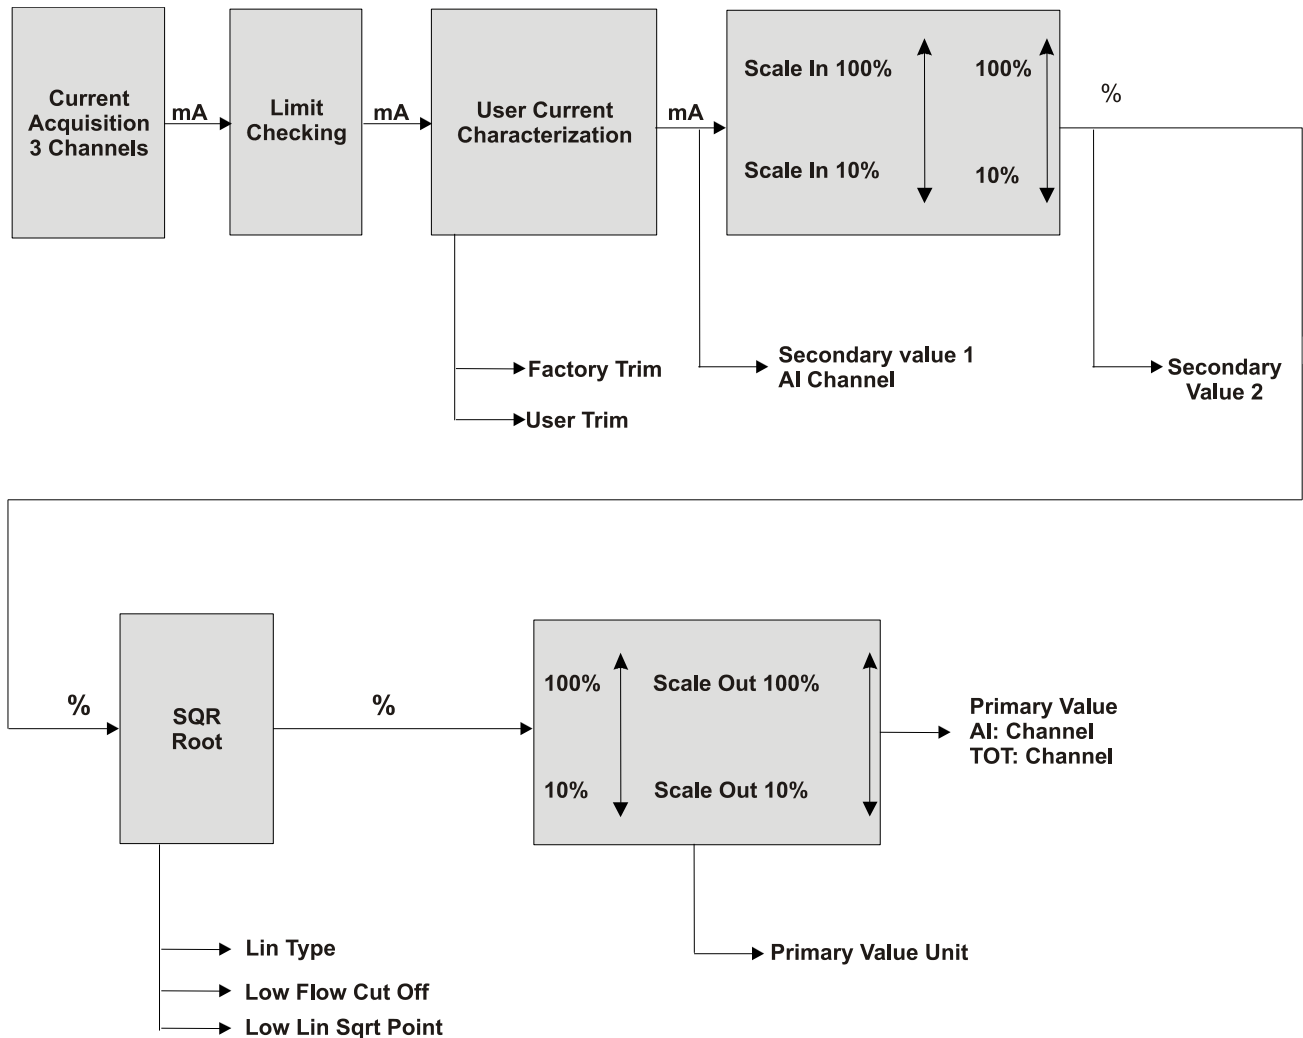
Current Acquisition 3 Channels

mA

Limit Checking

mA

User Current Characterization

mA

Scale In 100%

100%

Scale In 10%

10%

%

Factory Trim

User Trim

Secondary value 1
AI Channel

Secondary Value 2

%

SQR Root

%

100%

Scale Out 100%

10%

Scale Out 10%

Primary Value
AI: Channel
TOT: Channel

Lin Type

Low Flow Cut Off

Low Lin Sqrt Point

Primary Value Unit